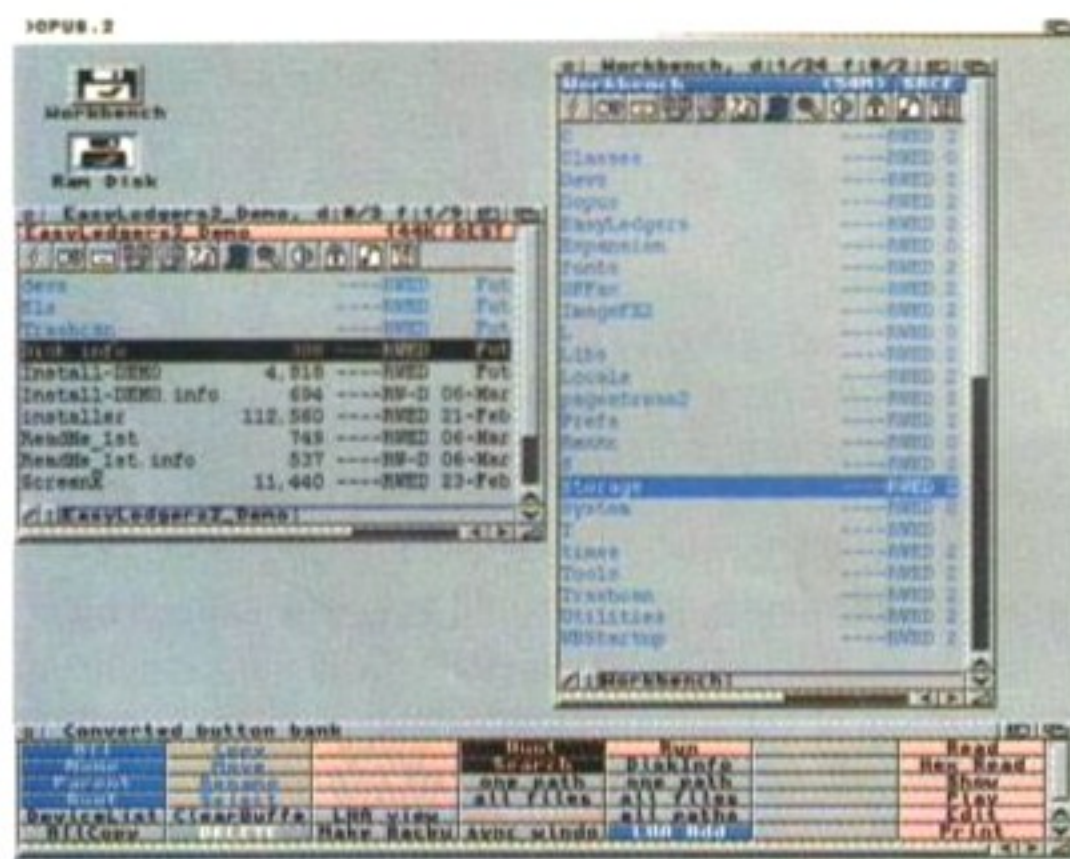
DOPUS.2

Workbench

Ram Disk

EasyLedgers2_Demo, d:0/3 f:1/9

EasyLedgers2_Demo 144K SFST

Devs ----RWED Fut
Fls ----RWED Fut
Trashcan ----RWED Fut
Disk.info 308 ----RWED Fut
Install-DEMO 4,518 ----RWED Fut
Install-DEMO.info 694 ----RW-D 06-Mar
installer 112,560 ----RWED 21-Feb
ReadMe_1st 745 ----RWED 06-Mar
ReadMe_1st.info 537 ----RW-D 06-Mar
ScreenX 11,440 ----RWED 23-Feb

EasyLedgers2_Demo:

Workbench, d:1/24 f:0/2

Workbench 150M SRCF

C ----RWED 2
Classes ----RWED 0
Devs ----RWED 2
Dopus ----RWED 2
EasyLedgers ----RWED 2
Expansion ----RWED 0
Fonts ----RWED 2
GFFax ----RWED 2
ImageFX2 ----RWED 2
L ----RWED 0
Libs ----RWED 2
Locale ----RWED 2
pagestream2 ----RWED 2
Prefs ----RWED 2
Rexx ----RWED 0
S ----RWED 2
Storage ----RWED 2
System ----RWED 0
T ----RWED
times ----RWED 2
Tools ----RWED 2
Trashcan ----RWED 2
Utilities ----RWED 2
WBStartup ----RWED 2

Workbench:

Converted button bank

| All | Copy | | Root | Run | | Read |
|---|---|---|---|---|---|---|
| None | Move | | Parent | DiskInfo | | Hex Read |
| Parent | Rename | | one path | one path | | Show |
| Root | Select | | all files | all files | | Play |
| DeviceList | ClearBuffs | LHA view | | all paths | | Edit |
| AllCopy | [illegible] | Make Backu | Sync windo | LHA Add | | Print |